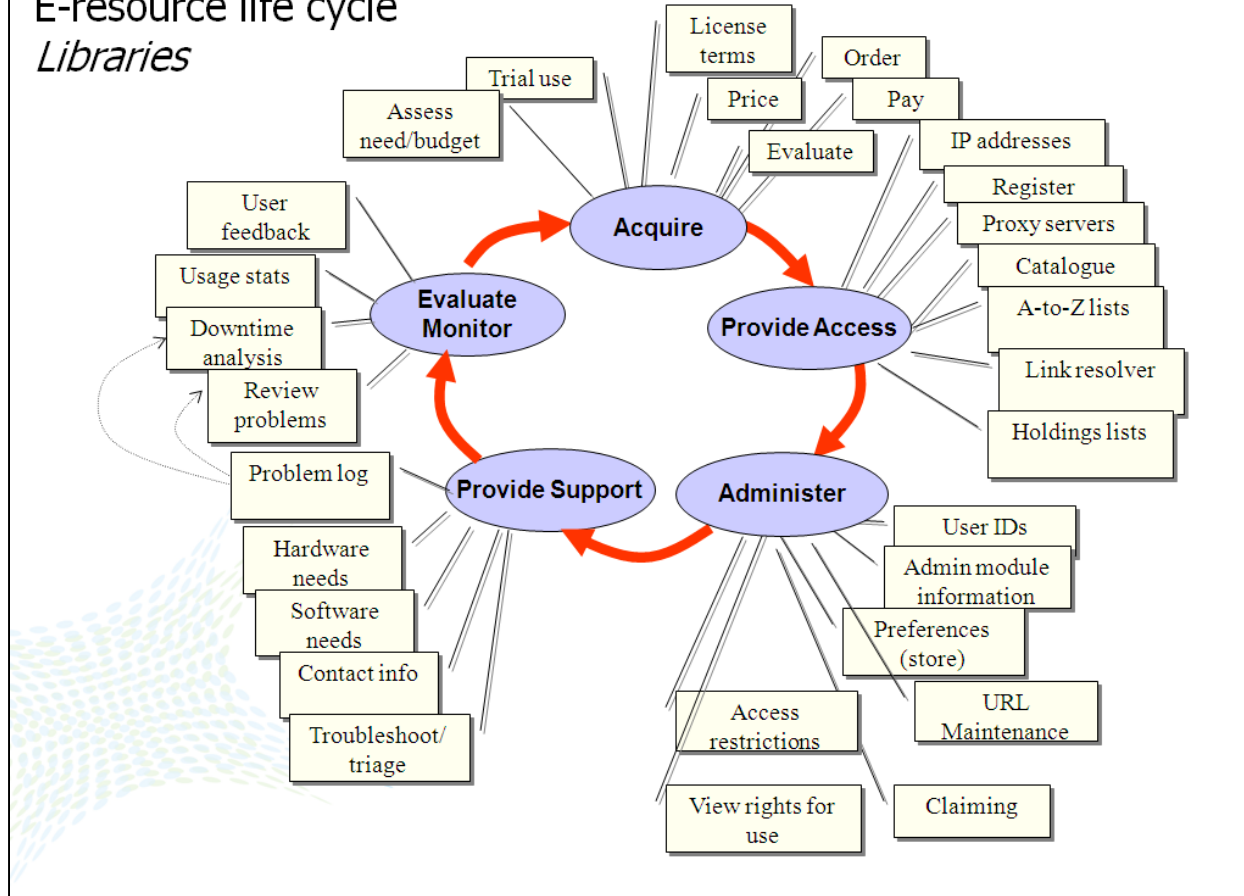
E-resource life cycle
Libraries

Acquire

Provide Access

Administer

Provide Support

Evaluate Monitor

Assess need/budget

Trial use

License terms

Price

Order

Pay

Evaluate

IP addresses

Register

Proxy servers

Catalogue

A-to-Z lists

Link resolver

Holdings lists

User IDs

Admin module information

Preferences (store)

URL Maintenance

Claiming

Access restrictions

View rights for use

Problem log

Hardware needs

Software needs

Contact info

Troubleshoot/ triage

User feedback

Usage stats

Downtime analysis

Review problems